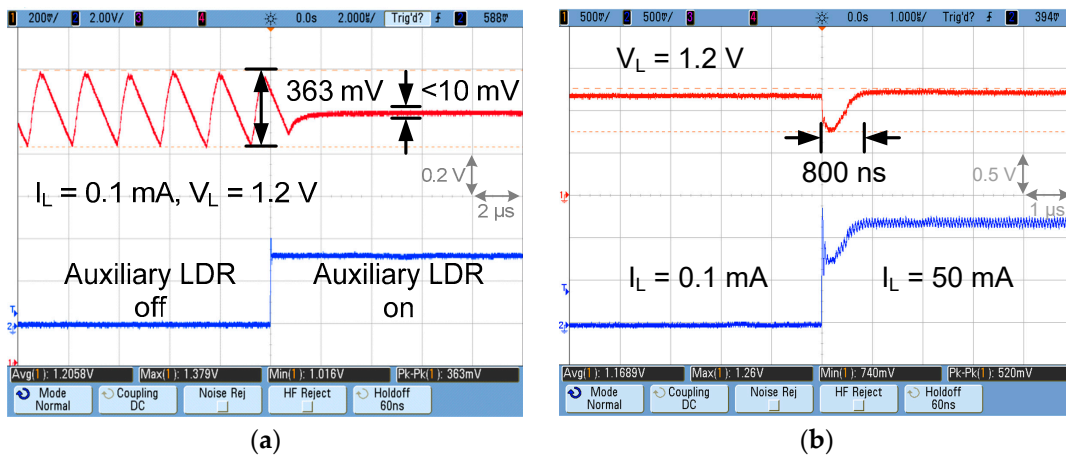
1 200mV/ 2 2.00V/ 3 4 0.0s 2.000µs/ Trig'd? ƒ 2 588mV

363 mV <10 mV

0.2 V

2 µs

$I_L$ = 0.1 mA, $V_L$ = 1.2 V

Auxiliary LDR off

Auxiliary LDR on

Avg(1): 1.2058V Max(1): 1.379V Min(1): 1.016V Pk-Pk(1): 363mV

Mode Normal Coupling DC Noise Rej HF Reject Holdoff 60ns

(a)

1 500mV/ 2 500mV/ 3 4 0.0s 1.000µs/ Trig'd? ƒ 2 394mV

$V_L$ = 1.2 V

800 ns

0.5 V

1 µs

$I_L$ = 0.1 mA

$I_L$ = 50 mA

Avg(1): 1.1689V Max(1): 1.26V Min(1): 740mV Pk-Pk(1): 520mV

Mode Normal Coupling DC Noise Rej HF Reject Holdoff 60ns

(b)